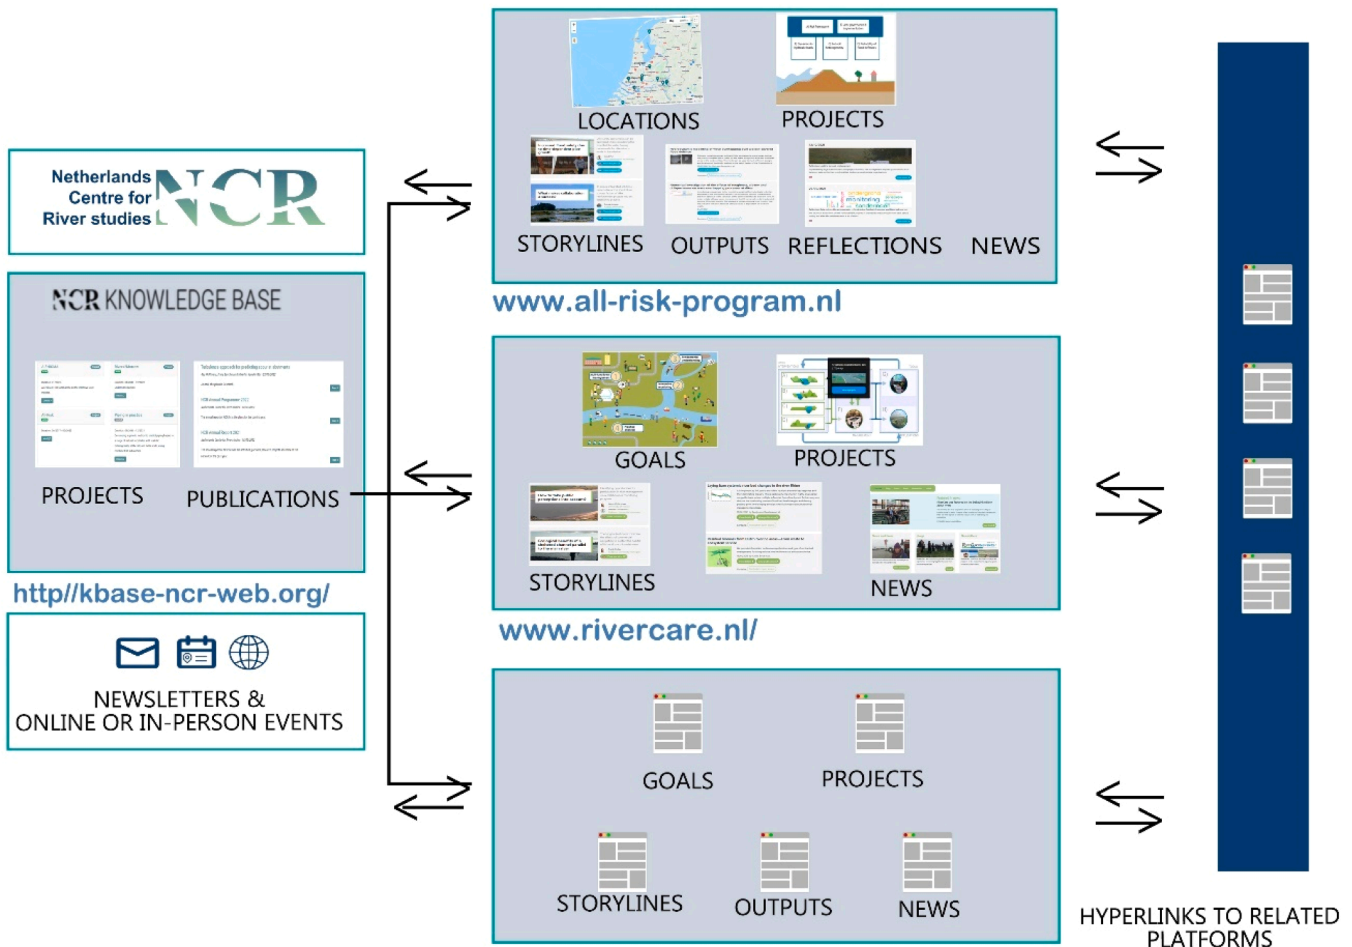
Netherlands Centre for River studies NCR

NCR KNOWLEDGE BASE

PROJECTS PUBLICATIONS

http//kbase-ncr-web.org/

NEWSLETTERS & ONLINE OR IN-PERSON EVENTS

LOCATIONS PROJECTS

STORYLINES OUTPUTS REFLECTIONS NEWS

www.all-risk-program.nl

GOALS PROJECTS

STORYLINES NEWS

www.rivercare.nl/

GOALS PROJECTS

STORYLINES OUTPUTS NEWS

HYPERLINKS TO RELATED PLATFORMS